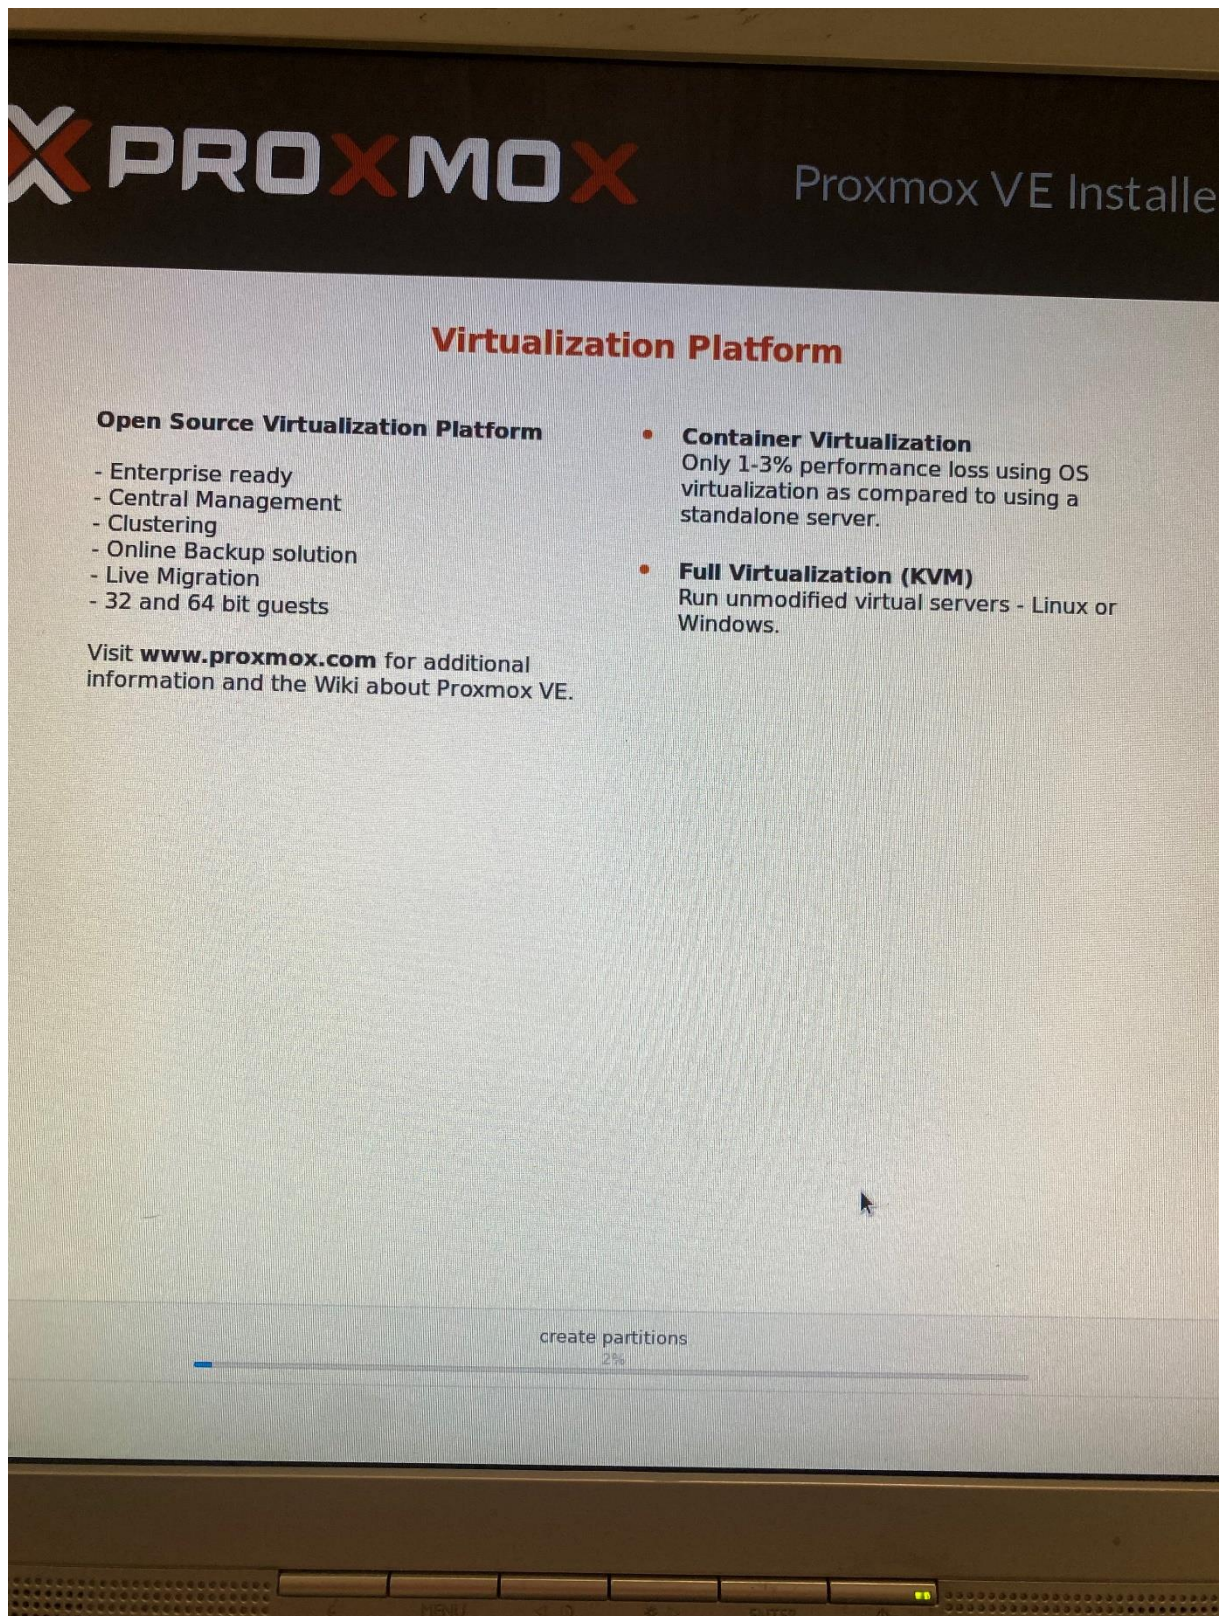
PROXMOX

Proxmox VE Installe

Virtualization Platform

Open Source Virtualization Platform

- Enterprise ready
- Central Management
- Clustering
- Online Backup solution
- Live Migration
- 32 and 64 bit guests

Visit **www.proxmox.com** for additional information and the Wiki about Proxmox VE.

• **Container Virtualization**
Only 1-3% performance loss using OS virtualization as compared to using a standalone server.

• **Full Virtualization (KVM)**
Run unmodified virtual servers - Linux or Windows.

create partitions
2%